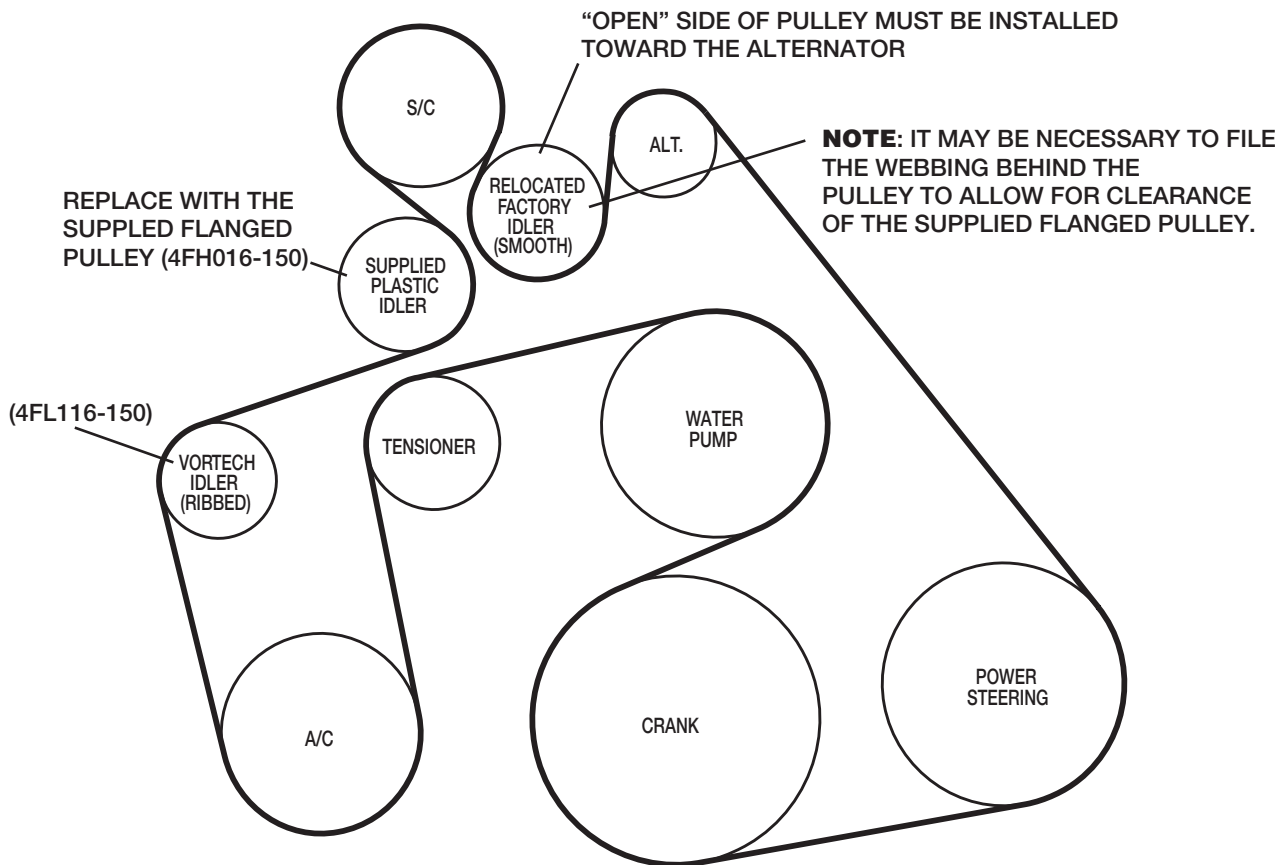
"OPEN" SIDE OF PULLEY MUST BE INSTALLED TOWARD THE ALTERNATOR

S/C

ALT.

NOTE: IT MAY BE NECESSARY TO FILE THE WEBBING BEHIND THE PULLEY TO ALLOW FOR CLEARANCE OF THE SUPPLIED FLANGED PULLEY.

RELOCATED FACTORY IDLER (SMOOTH)

REPLACE WITH THE SUPPLED FLANGED PULLEY (4FH016-150)

SUPPLIED PLASTIC IDLER

(4FL116-150)

VORTECH IDLER (RIBBED)

TENSIONER

WATER PUMP

A/C

CRANK

POWER STEERING